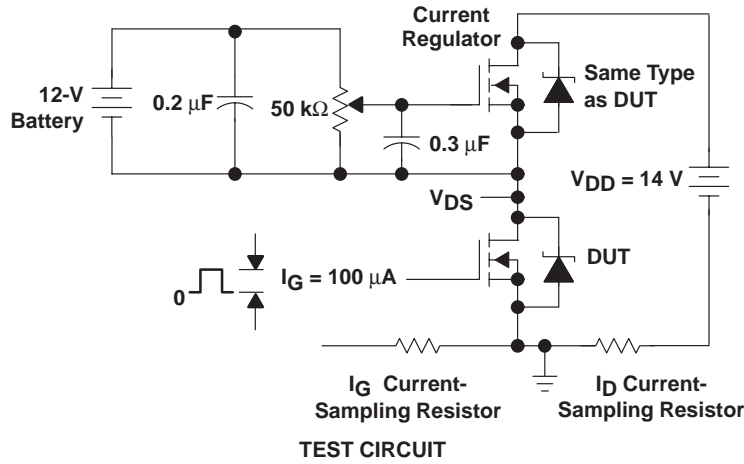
Current Regulator

12-V Battery

$0.2\ \mu F$

$50\ k\Omega$

Same Type as DUT

$0.3\ \mu F$

$V_{DD} = 14\ V$

$V_{DS}$

DUT

0

$I_G = 100\ \mu A$

$I_G$ Current-Sampling Resistor

$I_D$ Current-Sampling Resistor

TEST CIRCUIT